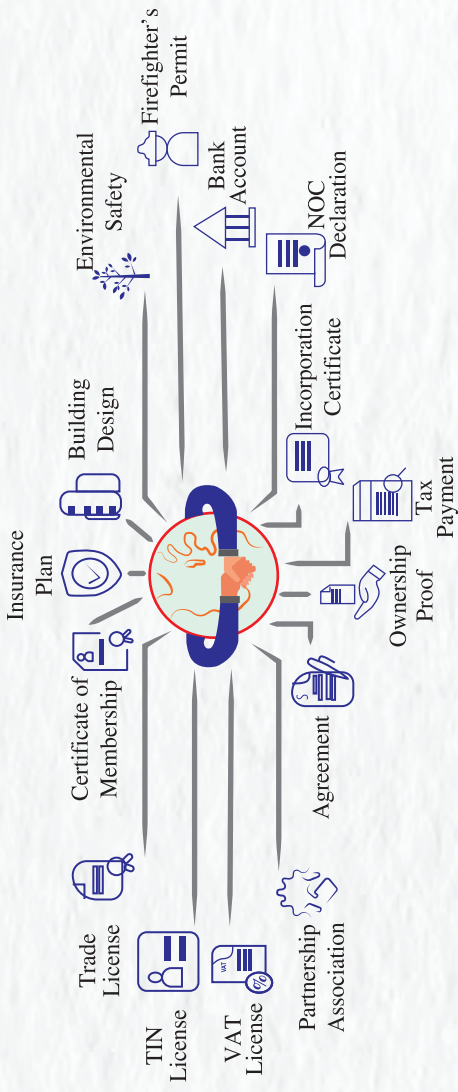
TIN License

VAT License

Trade License

Partnership Association

Certificate of Membership

Agreement

Insurance Plan

Ownership Proof

Building Design

Tax Payment

Incorporation Certificate

Environmental Safety

NOC Declaration

Bank Account

Firefighter's Permit